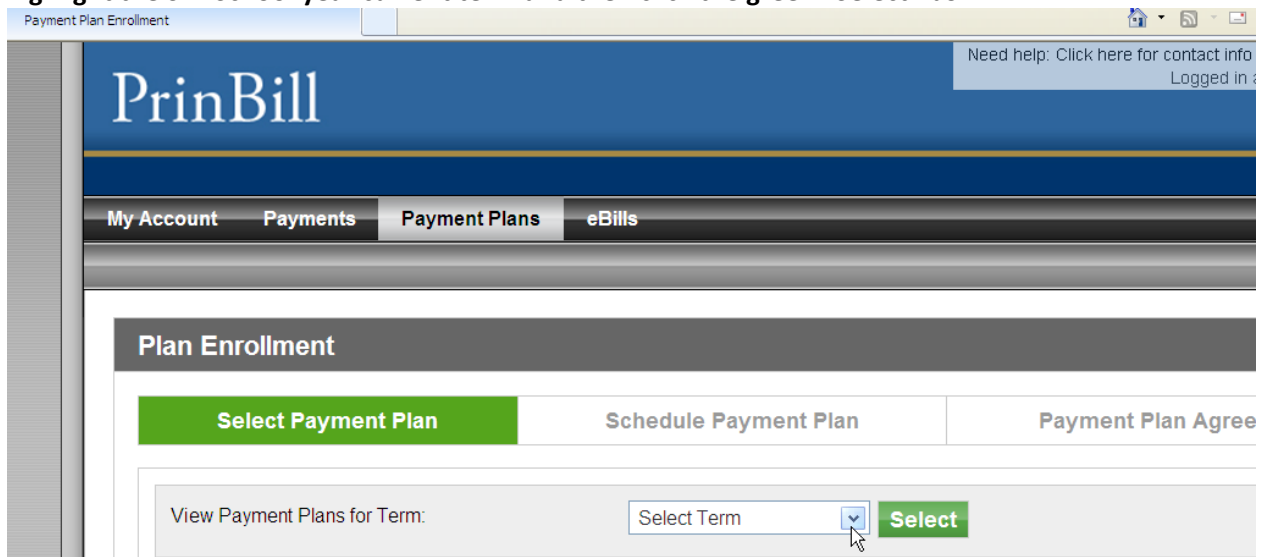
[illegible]

Payment Plan Enrollment

Need help: Click here for contact info
Logged in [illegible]

PrinBill

My Account Payments Payment Plans eBills

Plan Enrollment

Select Payment Plan
Schedule Payment Plan
Payment Plan Agree

View Payment Plans for Term:
Select Term
Select